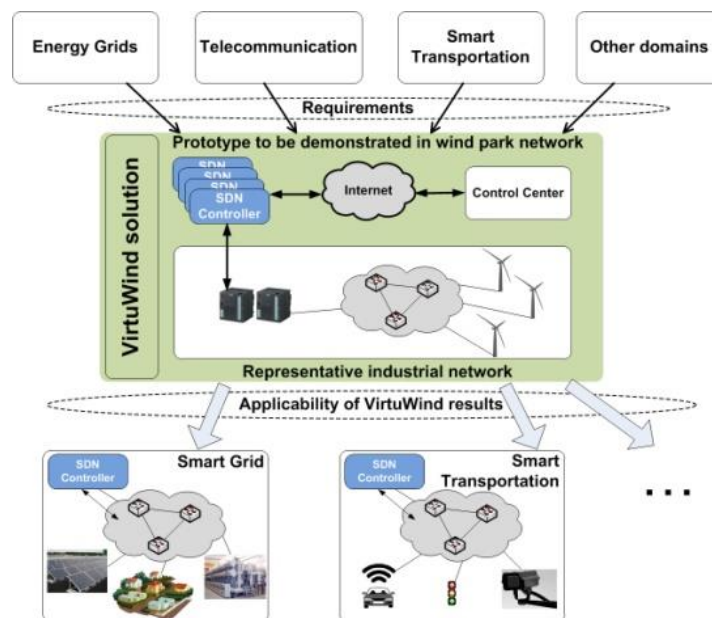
Energy Grids

Telecommunication

Smart Transportation

Other domains

Requirements

Prototype to be demonstrated in wind park network

VirtuWind solution

SDN
SDN
SDN
SDN Controller

Internet

Control Center

Representative industrial network

Applicability of VirtuWind results

SDN Controller

Smart Grid

SDN Controller

Smart Transportation

. . .